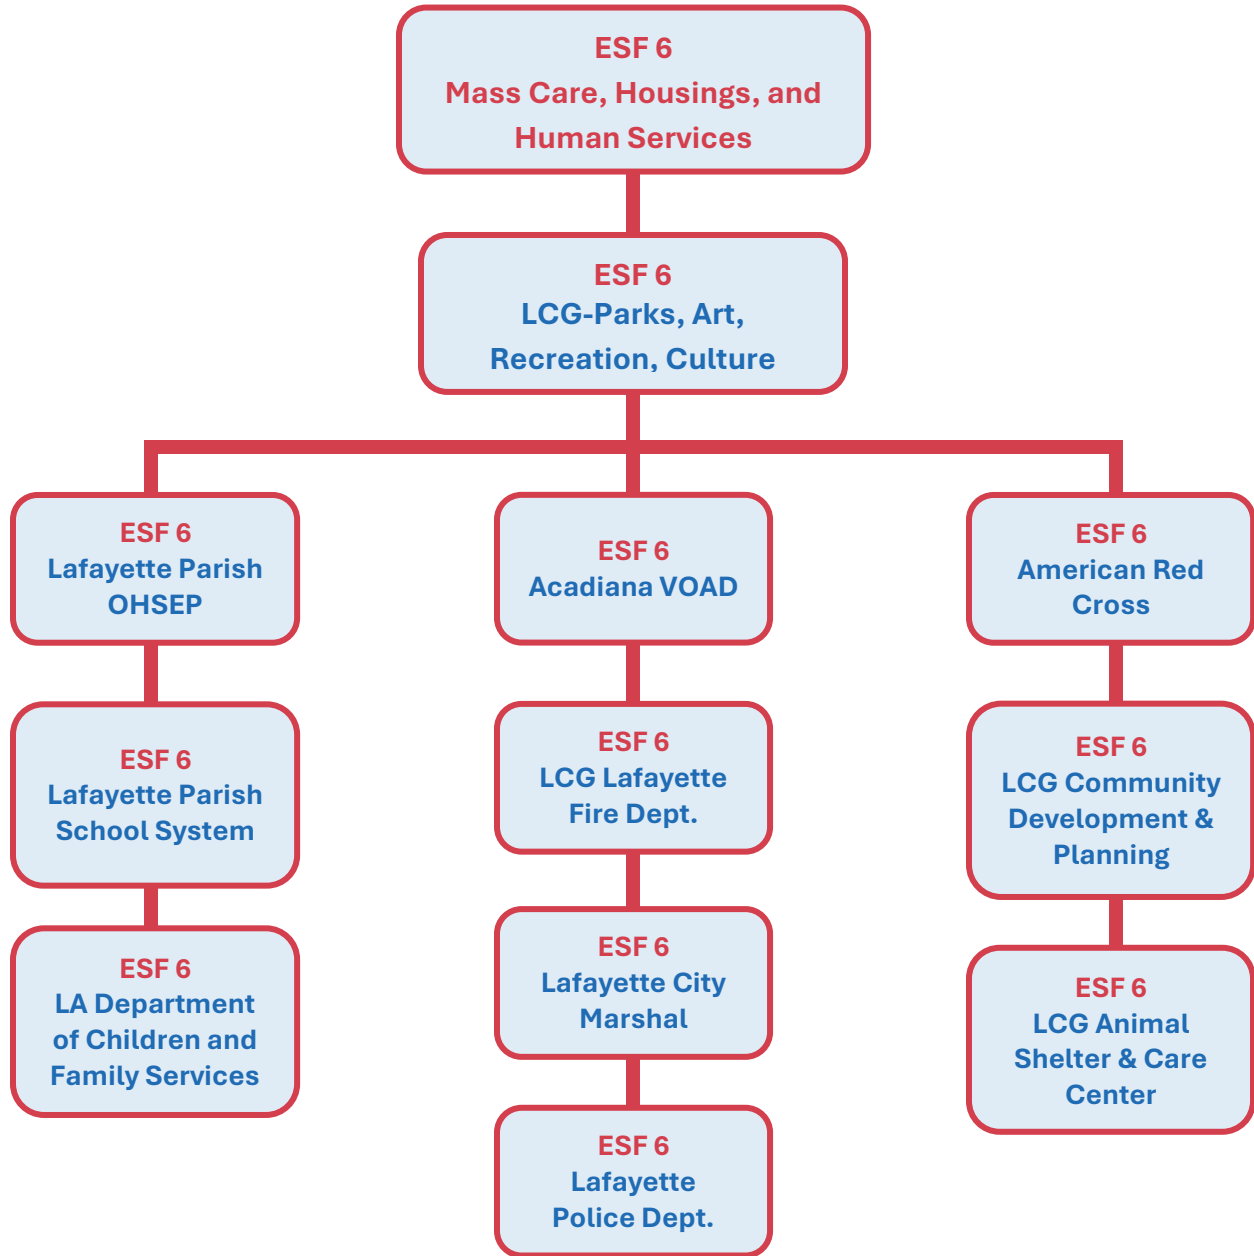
ESF 6
Mass Care, Housings, and Human Services

ESF 6
LCG-Parks, Art, Recreation, Culture

ESF 6
Lafayette Parish OHSEP

ESF 6
Lafayette Parish School System

ESF 6
LA Department of Children and Family Services

ESF 6
Acadiana VOAD

ESF 6
LCG Lafayette Fire Dept.

ESF 6
Lafayette City Marshal

ESF 6
Lafayette Police Dept.

ESF 6
American Red Cross

ESF 6
LCG Community Development & Planning

ESF 6
LCG Animal Shelter & Care Center